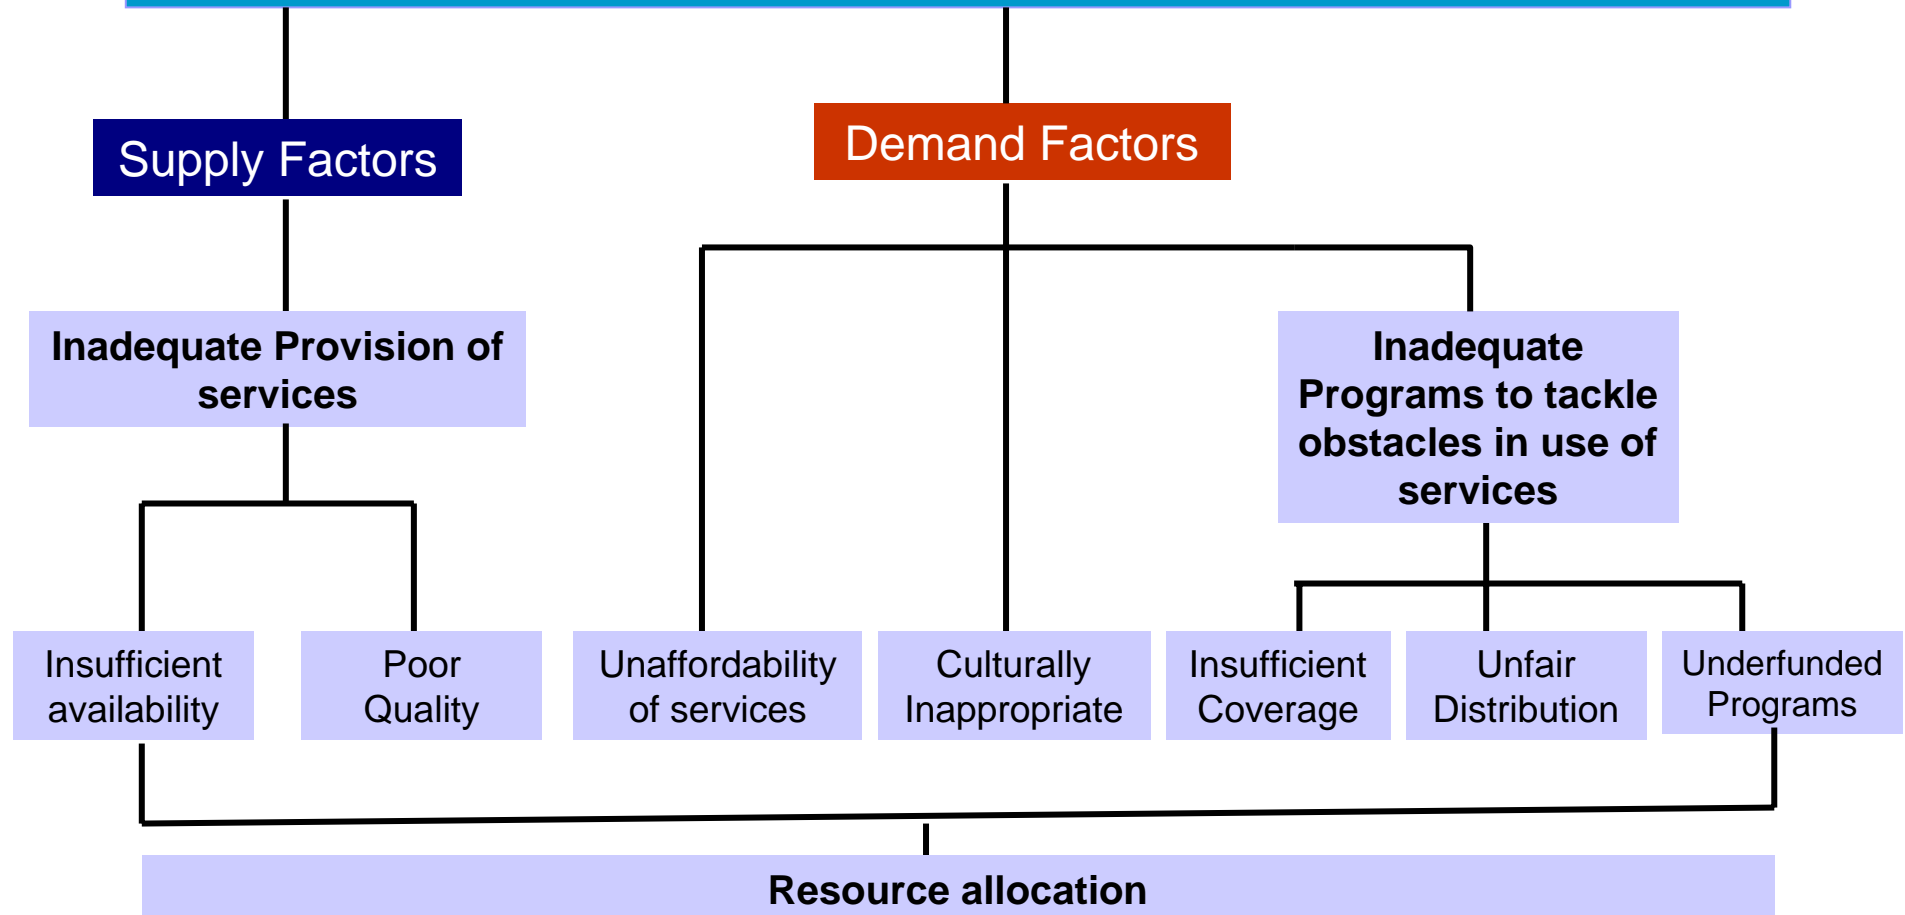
Supply Factors

Demand Factors

Inadequate Provision of services

Inadequate Programs to tackle obstacles in use of services

Insufficient availability

Poor Quality

Unaffordability of services

Culturally Inappropriate

Insufficient Coverage

Unfair Distribution

Underfunded Programs

Resource allocation